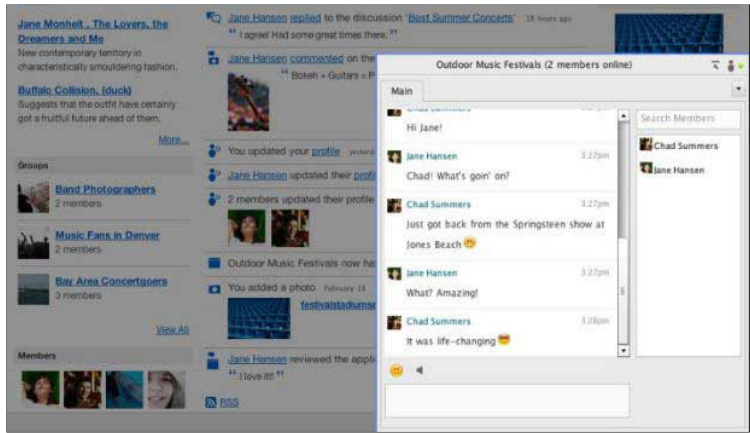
Jane Monheit , The Lovers, the Dreamers and Me
New contemporary territory in characteristically smouldering fashion.

Buffalo Collision, (duck)
Suggests that the outfit have certainly got a fruitful future ahead of them.

More...

Groups

Band Photographers
2 members

Music Fans in Denver
2 members

Bay Area Concertgoers
3 members

View All

Members

Jane Hansen replied to the discussion "Best Summer Concerts" 18 hours ago
" I agree! Had some great times there. "

Jane Hansen commented on the
" Bokeh + Guitars = P

You updated your profile yesterd

Jane Hansen updated their profi

2 members updated their profile

Outdoor Music Festivals now ha

You added a photo February 18
festivalstadiumse

Jane Hansen reviewed the appl
" I love it! "

RSS

Outdoor Music Festivals (2 members online)

Main

Chad Summers
Hi Jane!

Jane Hansen 3:27pm
Chad! What's goin' on?

Chad Summers 3:27pm
Just got back from the Springsteen show at Jones Beach

Jane Hansen 3:27pm
What? Amazing!

Chad Summers 3:28pm
It was life-changing

Search Members

Chad Summers
Jane Hansen